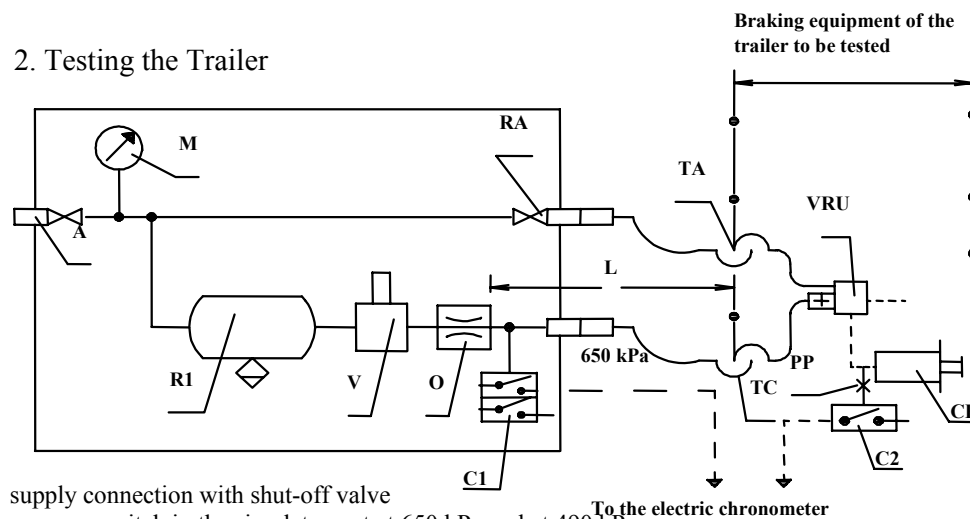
2. Testing the Trailer

Braking equipment of the trailer to be tested

M

RA

A

TA

VRU

L

R1

V

O

650 kPa

PP

TC

C1

C2

Cl

To the electric chronometer

supply connection with shut-off valve

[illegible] 650 kPa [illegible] 490 kPa